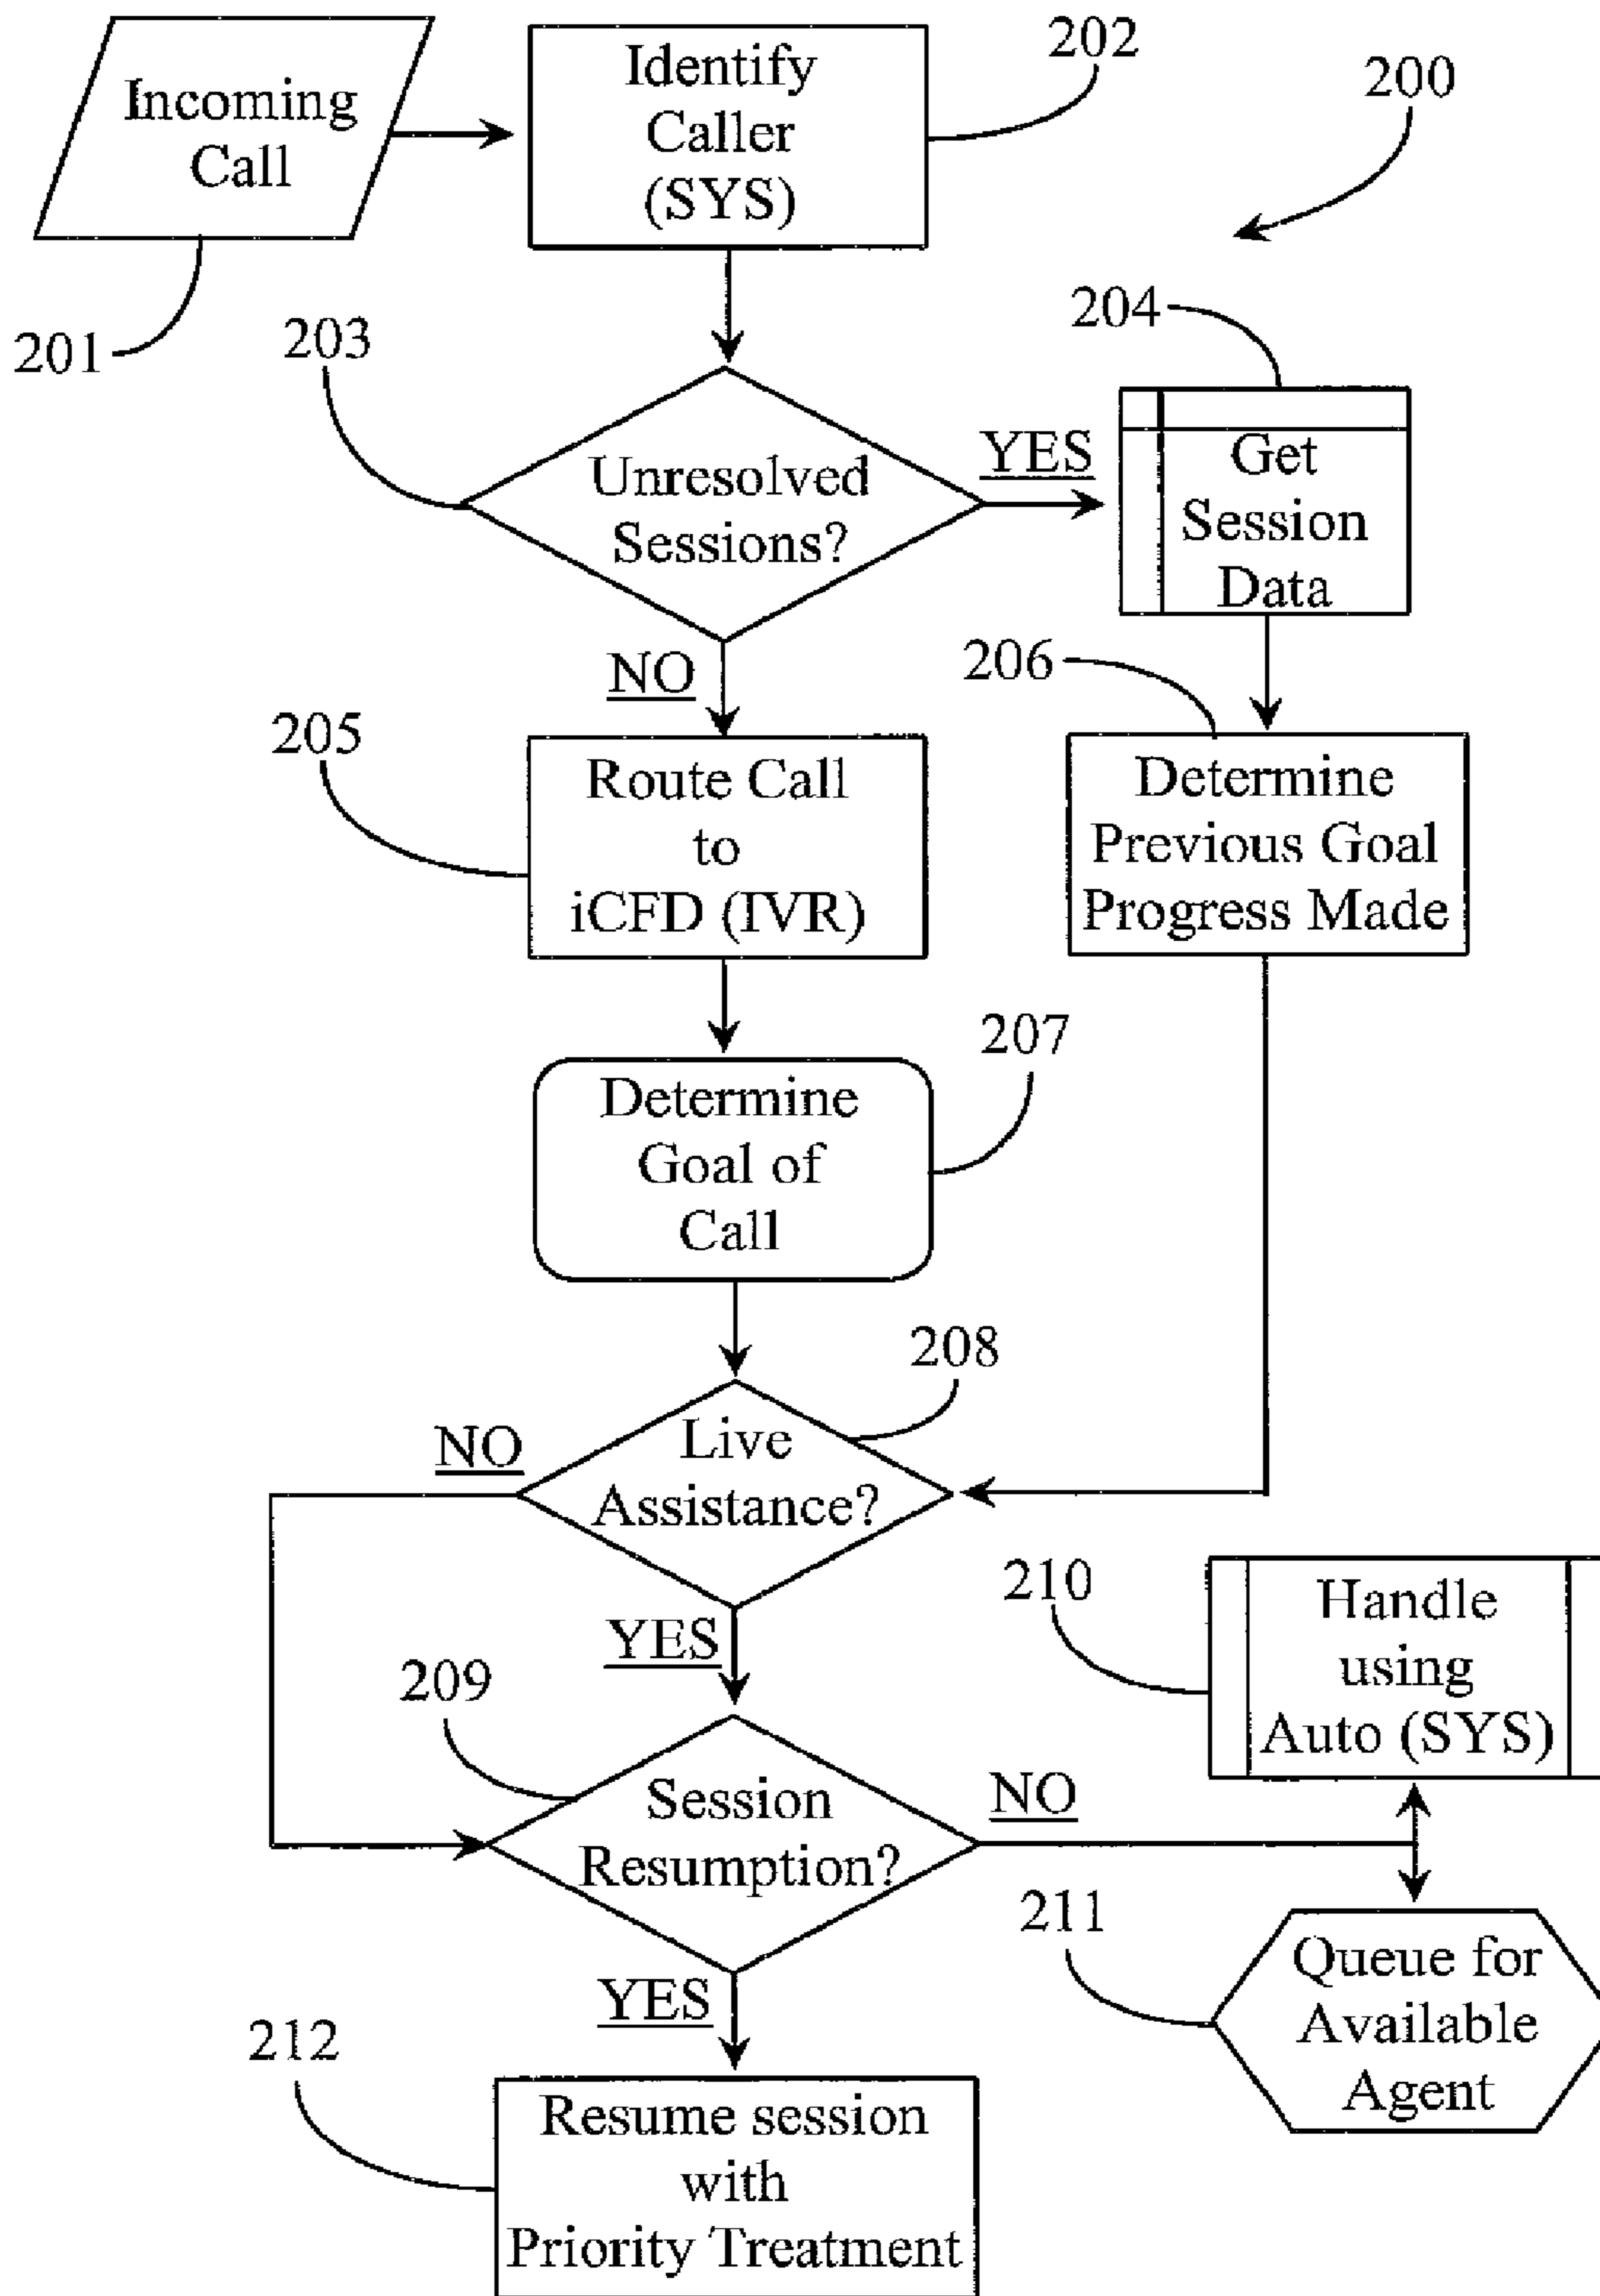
200

Incoming Call

201

Identify Caller (SYS)

202

203

Unresolved Sessions?

YES

204

Get Session Data

NO

205

Route Call to iCFD (IVR)

206

Determine Previous Goal Progress Made

207

Determine Goal of Call

208

NO

Live Assistance?

YES

210

Handle using Auto (SYS)

209

Session Resumption?

NO

211

Queue for Available Agent

YES

212

Resume session with Priority Treatment